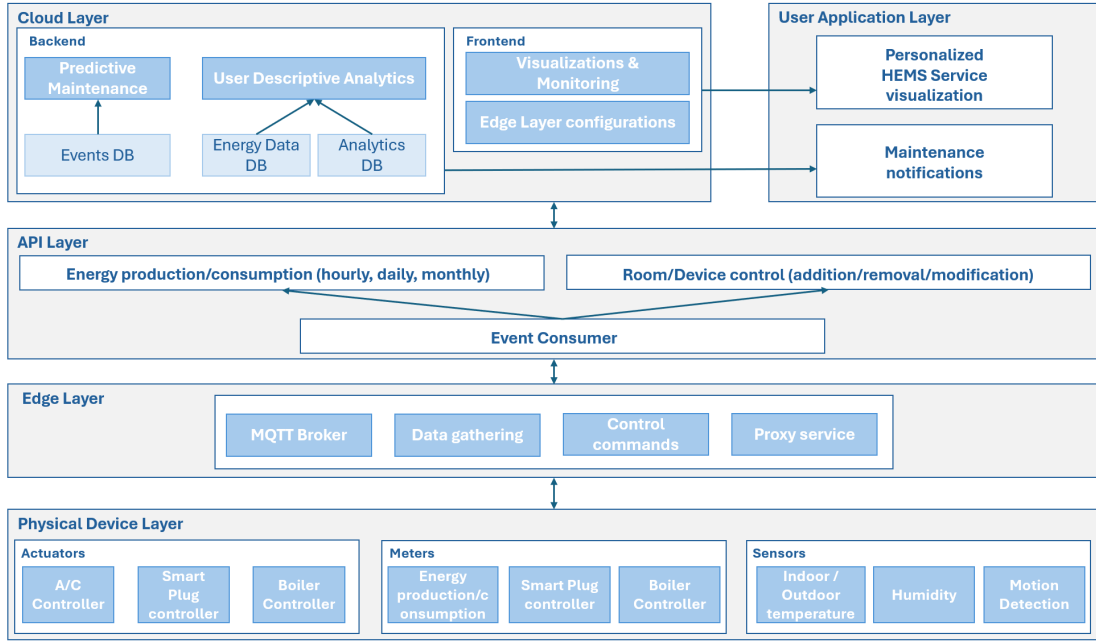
Cloud Layer

Backend

Predictive Maintenance

User Descriptive Analytics

Events DB

Energy Data DB

Analytics DB

Frontend

Visualizations & Monitoring

Edge Layer configurations

User Application Layer

Personalized HEMS Service visualization

Maintenance notifications

API Layer

Energy production/consumption (hourly, daily, monthly)

Room/Device control (addition/removal/modification)

Event Consumer

Edge Layer

MQTT Broker

Data gathering

Control commands

Proxy service

Physical Device Layer

Actuators

A/C Controller

Smart Plug controller

Boiler Controller

Meters

Energy production/consumption

Smart Plug controller

Boiler Controller

Sensors

Indoor / Outdoor temperature

Humidity

Motion Detection